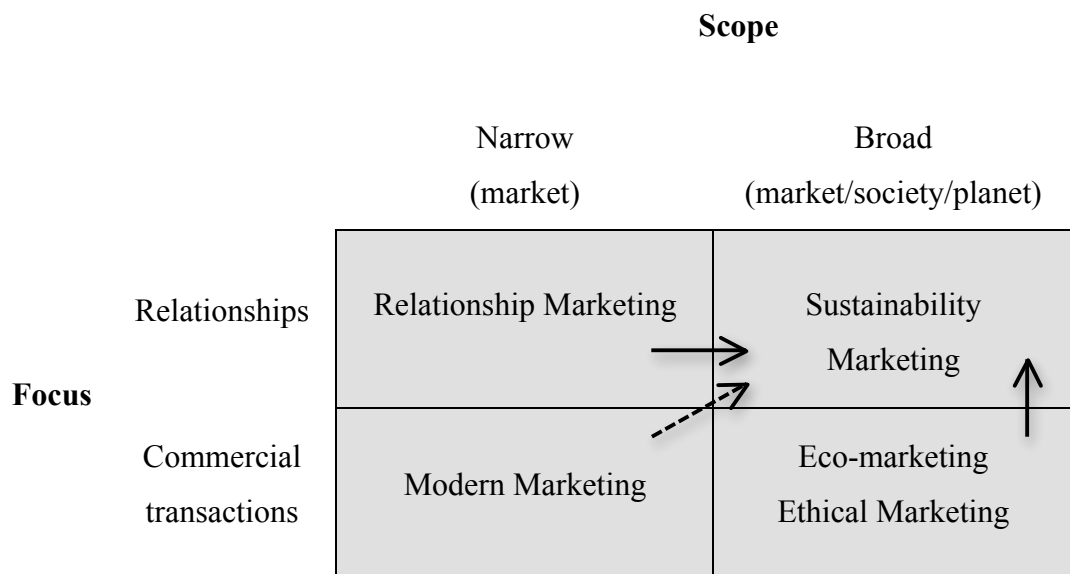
Scope

| | Narrow (market) | Broad (market/society/planet) |
|---|---|---|
| Relationships | Relationship Marketing | Sustainability Marketing |
| Commercial transactions | Modern Marketing | Eco-marketing Ethical Marketing |

Focus